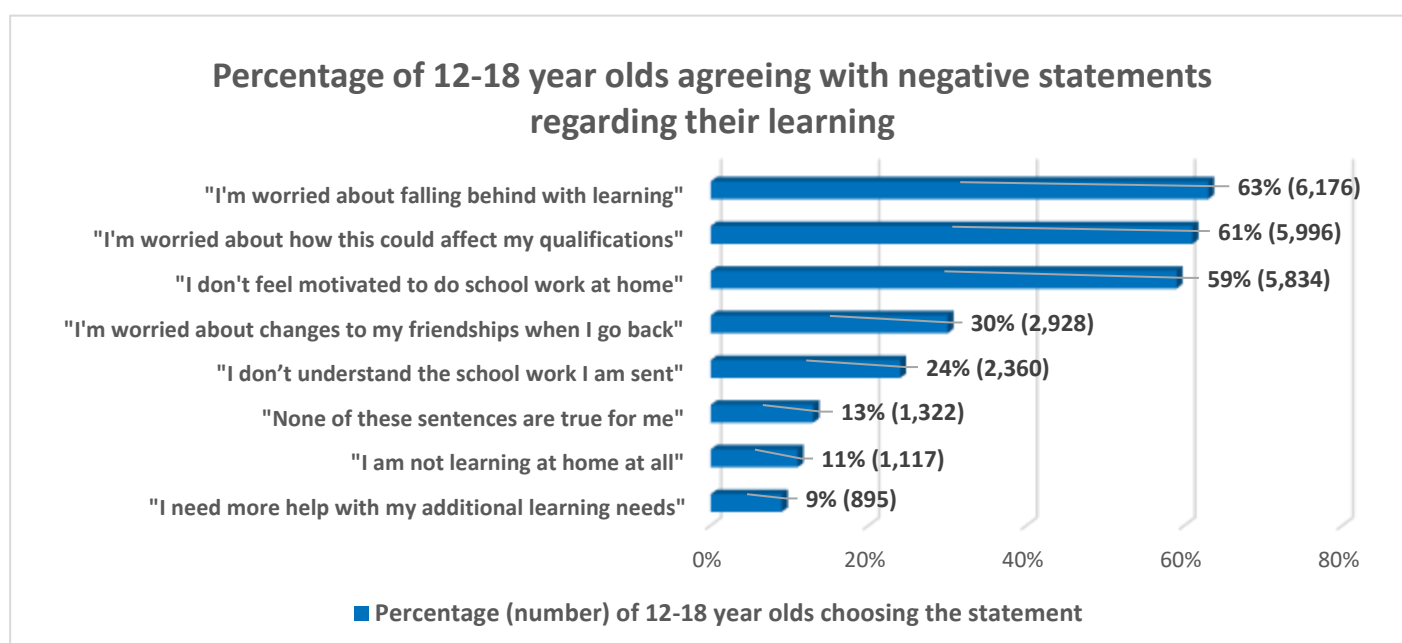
Percentage of 12-18 year olds agreeing with negative statements regarding their learning

"I'm worried about falling behind with learning" 63% (6,176)

"I'm worried about how this could affect my qualifications" 61% (5,996)

"I don't feel motivated to do school work at home" 59% (5,834)

"I'm worried about changes to my friendships when I go back" 30% (2,928)

"I don’t understand the school work I am sent" 24% (2,360)

"None of these sentences are true for me" 13% (1,322)

"I am not learning at home at all" 11% (1,117)

"I need more help with my additional learning needs" 9% (895)

0% 20% 40% 60% 80%

Percentage (number) of 12-18 year olds choosing the statement